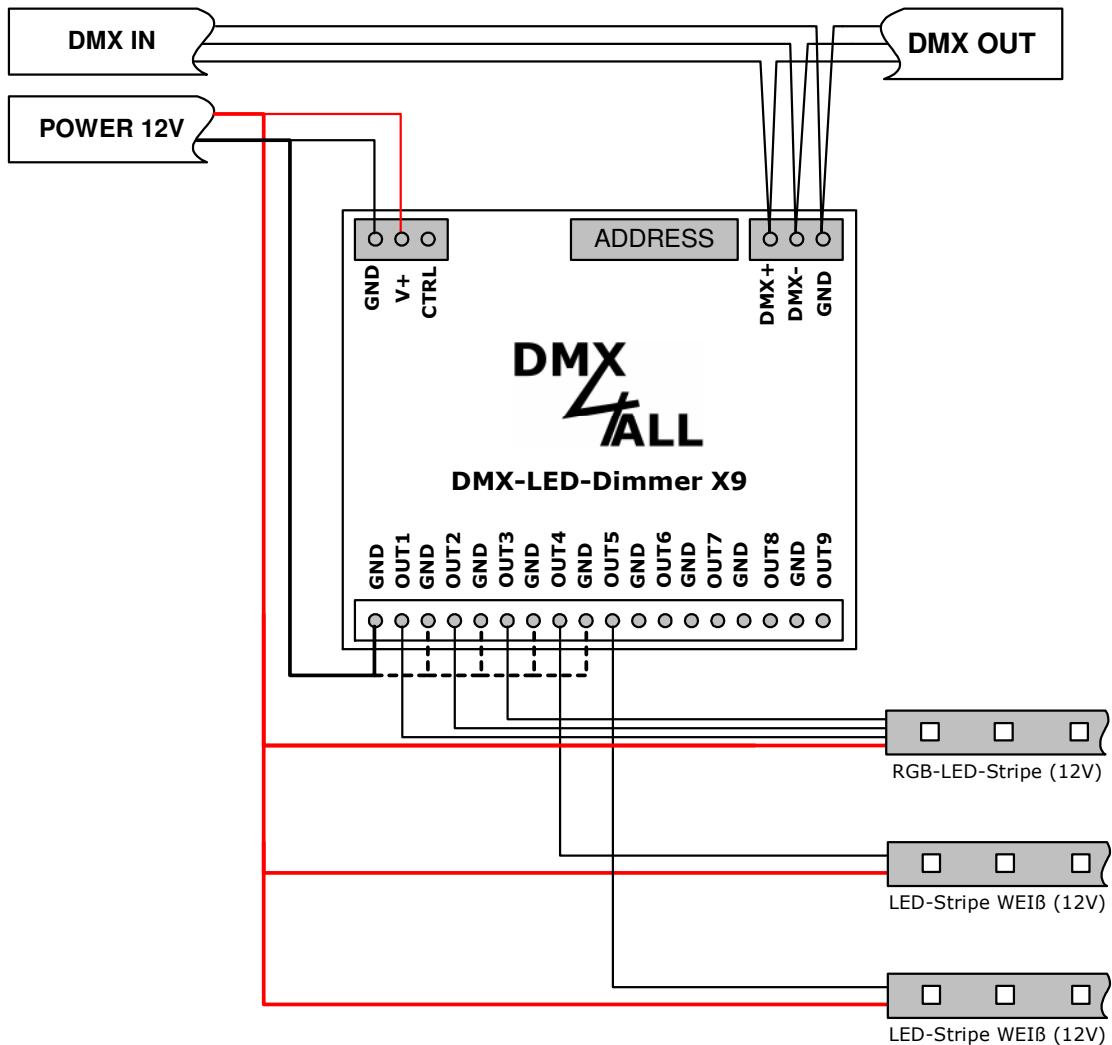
DMX IN

DMX OUT

POWER 12V

GND V+ CTRL

ADDRESS

DMX+ DMX- GND

DMX 4 ALL

DMX-LED-Dimmer X9

GND OUT1 GND OUT2 GND OUT3 GND OUT4 GND OUT5 GND OUT6 GND OUT7 GND OUT8 GND OUT9

RGB-LED-Stripe (12V)

LED-Stripe WEIß (12V)

LED-Stripe WEIß (12V)